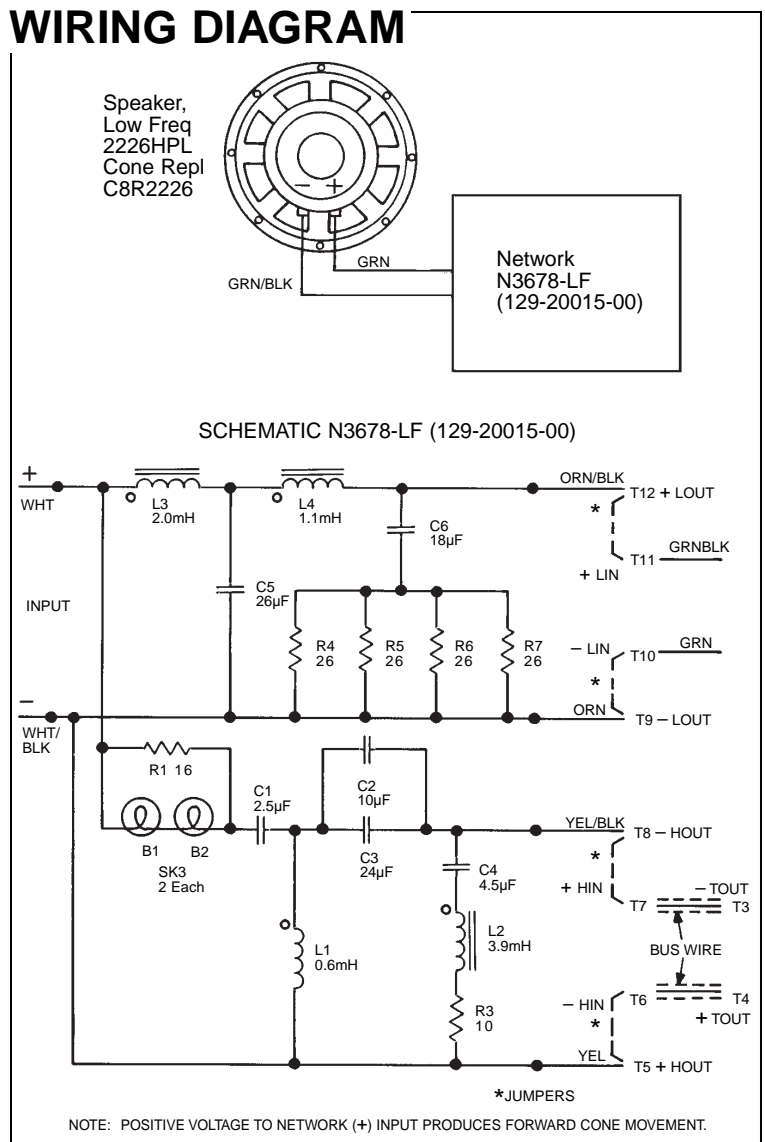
WIRING DIAGRAM

Speaker, Low Freq 2226HPL Cone Repl C8R2226

– +

GRN/BLK

GRN

Network N3678-LF (129-20015-00)

SCHEMATIC N3678-LF (129-20015-00)

+
WHT

INPUT

–
WHT/BLK

L3 2.0mH

L4 1.1mH

C6 18µF

C5 26µF

R4 26

R5 26

R6 26

R7 26

ORN/BLK

T12 + LOUT

*

+ LIN

T11 GRNBLK

– LIN

T10 GRN

*

ORN

T9 – LOUT

R1 16

B1

B2

SK3 2 Each

C1 2.5µF

C2 10µF

C3 24µF

C4 4.5µF

L2 3.9mH

L1 0.6mH

R3 10

YEL/BLK

T8 – HOUT

*

+ HIN

T7

– TOUT

T3

BUS WIRE

– HIN

T6

T4

+ TOUT

*

YEL

T5 + HOUT

*JUMPERS

NOTE: POSITIVE VOLTAGE TO NETWORK (+) INPUT PRODUCES FORWARD CONE MOVEMENT.